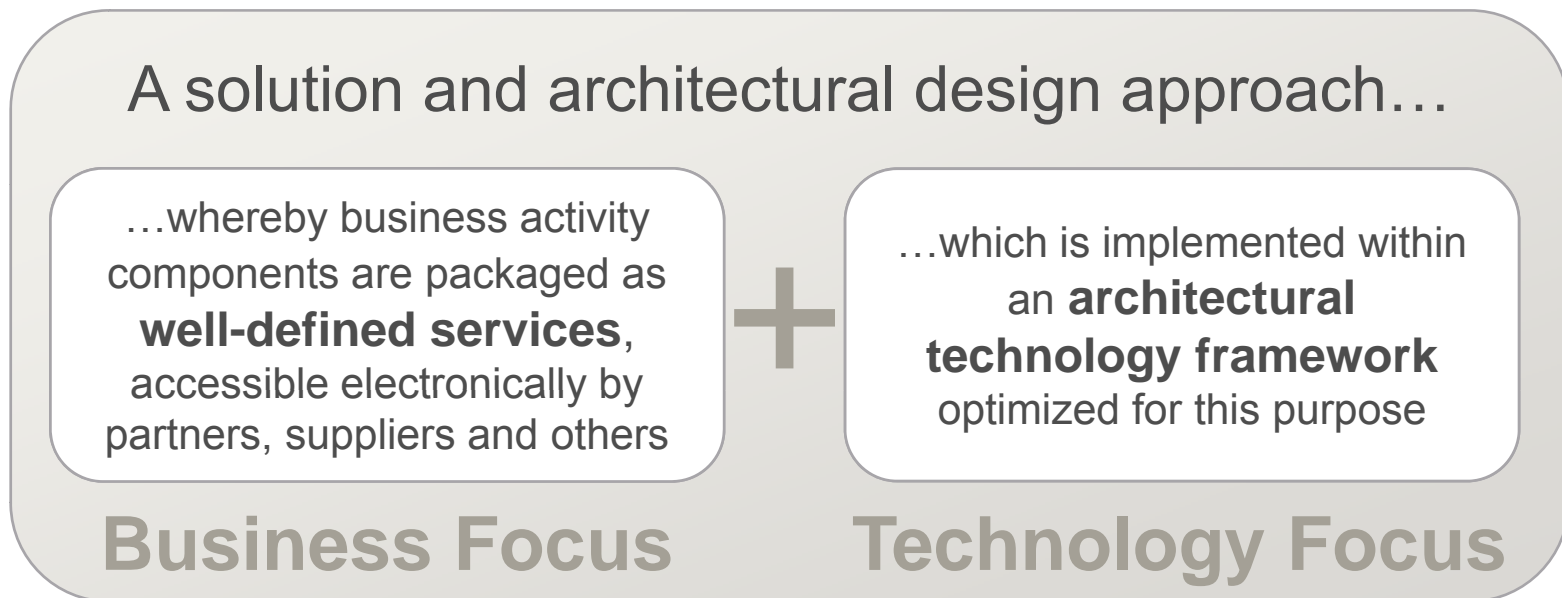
A solution and architectural design approach…

…whereby business activity components are packaged as **well-defined services**, accessible electronically by partners, suppliers and others

+

…which is implemented within an **architectural technology framework** optimized for this purpose

Business Focus

Technology Focus